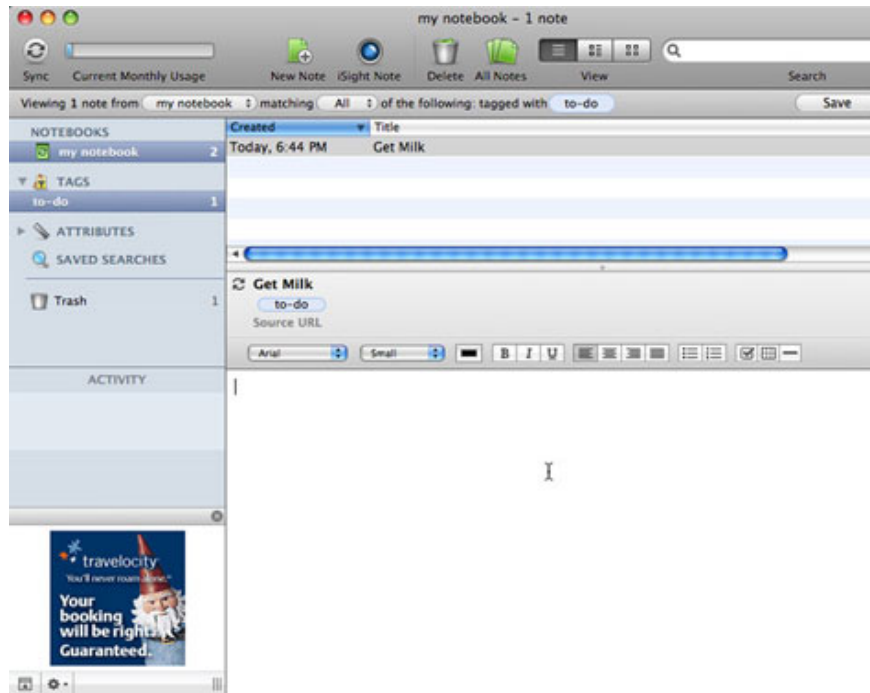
my notebook - 1 note

Sync Current Monthly Usage New Note iSight Note Delete All Notes View Search

Viewing 1 note from my notebook matching All of the following: tagged with to-do Save

NOTEBOOKS
my notebook 2

TAGS
to-do 1

ATTRIBUTES

SAVED SEARCHES

Trash 1

ACTIVITY

| Created | Title |
|---|---|
| Today, 6:44 PM | Get Milk |

Get Milk
to-do
Source URL

Arial Small B I U

travelocity
You'll never roam alone.
Your booking will be right. Guaranteed.